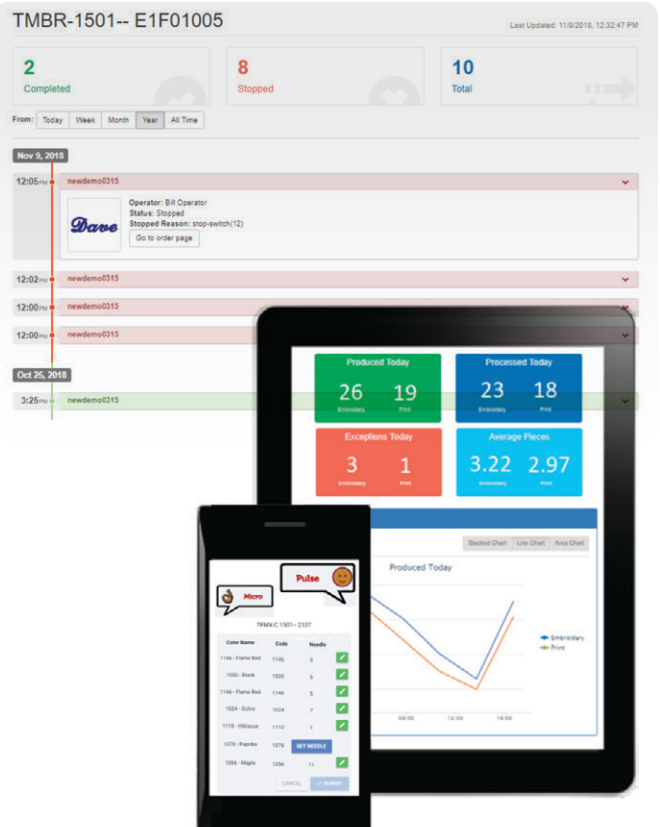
TMBR-1501-- E1F01005

Last Updated: 11/9/2018, 12:32:47 PM

2
Completed

8
Stopped

10
Total

From: Today Week Month Year All Time

Nov 9, 2018

12:05PM newdemo0315

Dave

Operator: Bill Operator
Status: Stopped
Stopped Reason: stop-switch(12)
Go to order page

12:02PM newdemo0315

12:00PM newdemo0315

12:00PM newdemo0315

Oct 25, 2018

3:25PM newdemo0315

Produced Today
26 Embroidery
19 Print

Processed Today
23 Embroidery
18 Print

Exceptions Today
3 Embroidery
1 Print

Average Pieces
3.22 Embroidery
2.97 Print

Stacked Chart Line Chart Area Chart

Produced Today

Embroidery
Print

08:00 12:00 16:00

Micro

Pulse

TFMX-C 1501 - 2337

| Color Name | Code | Needle |
|---|---|---|
| 1146 - Flame Red | 1146 | 5 |
| 1000 - Black | 1000 | 6 |
| 1146 - Flame Red | 1146 | 5 |
| 1024 - Echo | 1024 | 7 |
| 1110 - Hibiscus | 1110 | 1 |
| 1078 - Paprika | 1078 | SET NEEDLE |
| 1056 - Maple | 1056 | 11 |

CANCEL SUBMIT